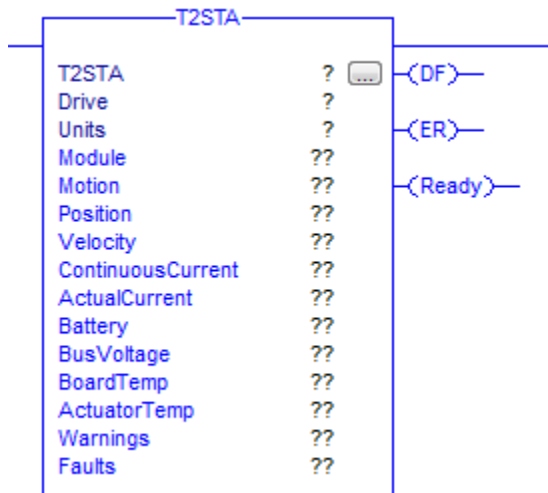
T2STA

T2STA ? ...
Drive ?
Units ?
Module ??
Motion ??
Position ??
Velocity ??
ContinuousCurrent ??
ActualCurrent ??
Battery ??
BusVoltage ??
BoardTemp ??
ActuatorTemp ??
Warnings ??
Faults ??

(DF)
(ER)
(Ready)